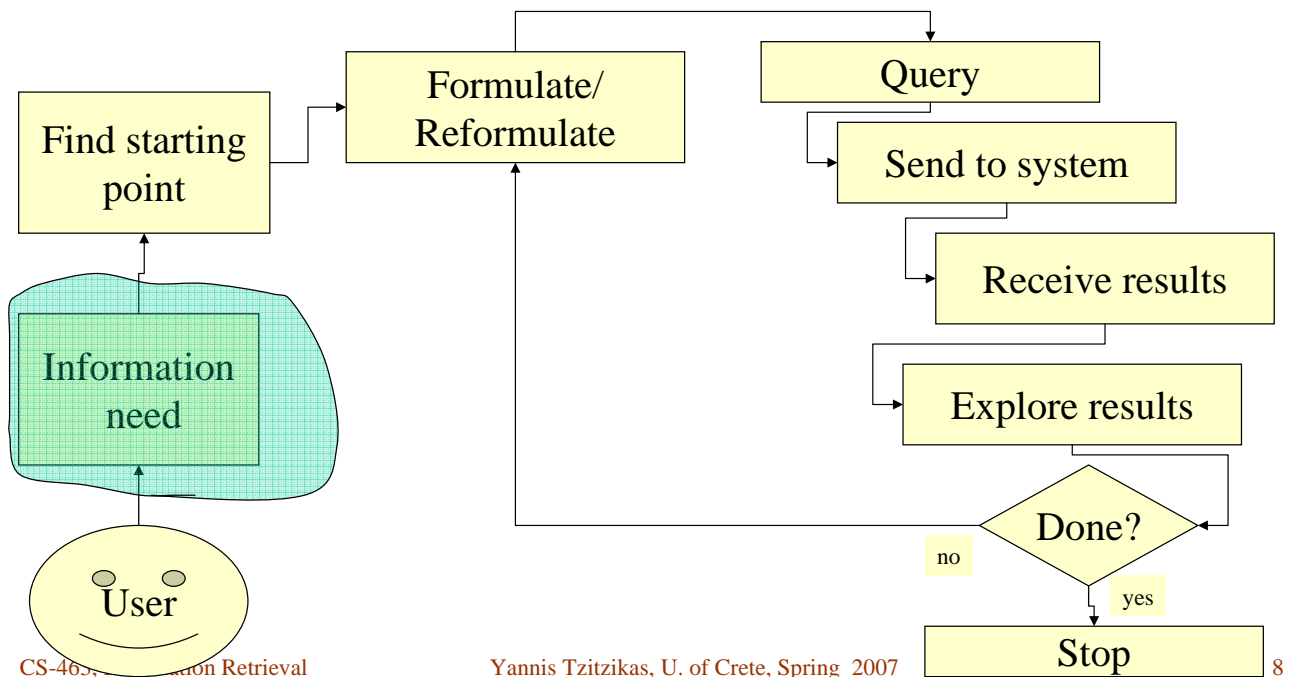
Find starting point

Formulate/ Reformulate

Query

Send to system

Receive results

Explore results

Done?

no

yes

Stop

Information need

User

CS-46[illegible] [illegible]ation Retrieval

Yannis Tzitzikas, U. of Crete, Spring 2007

8